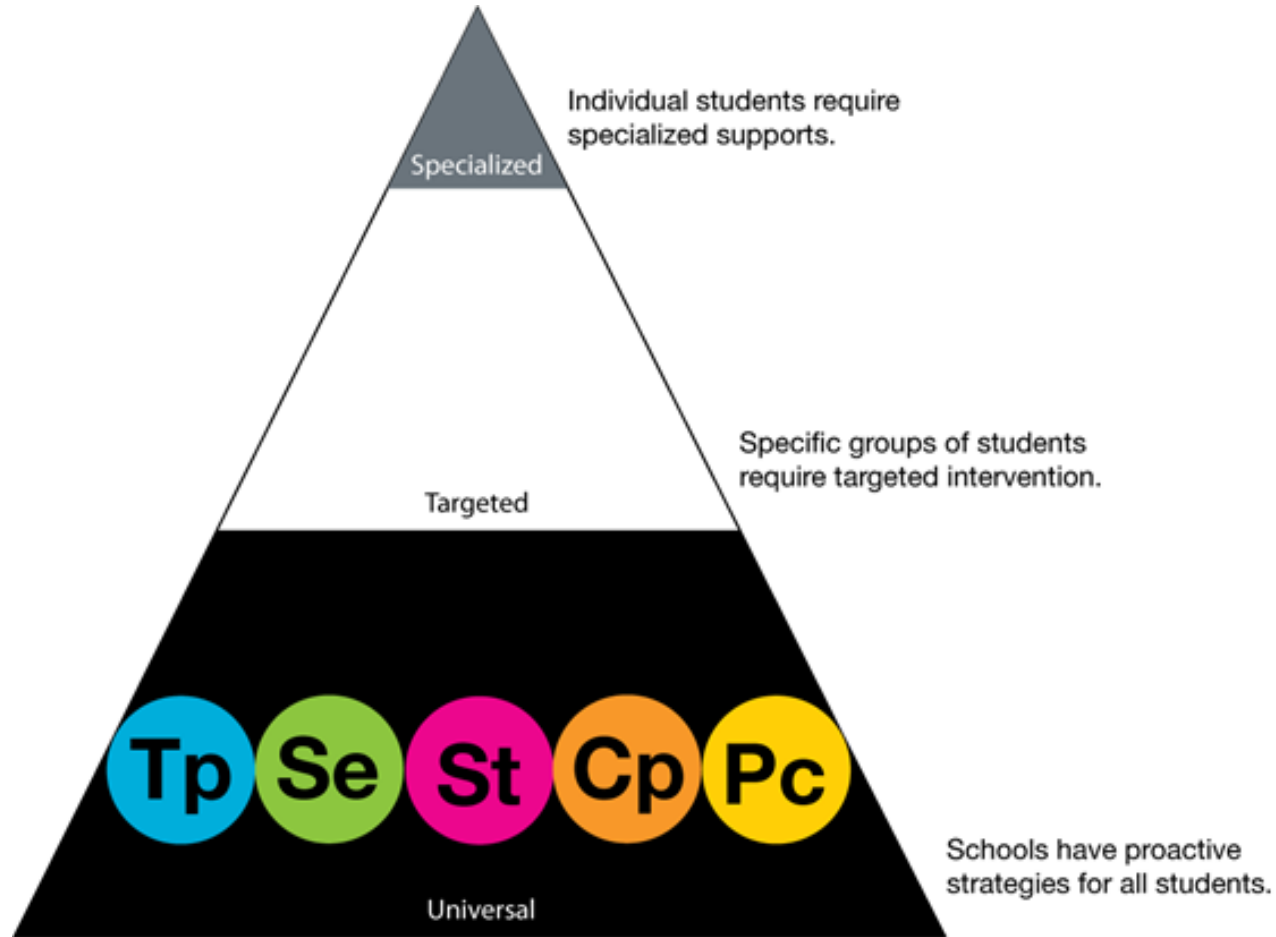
Specialized

Individual students require specialized supports.

Targeted

Specific groups of students require targeted intervention.

Tp Se St Cp Pc

Universal

Schools have proactive strategies for all students.